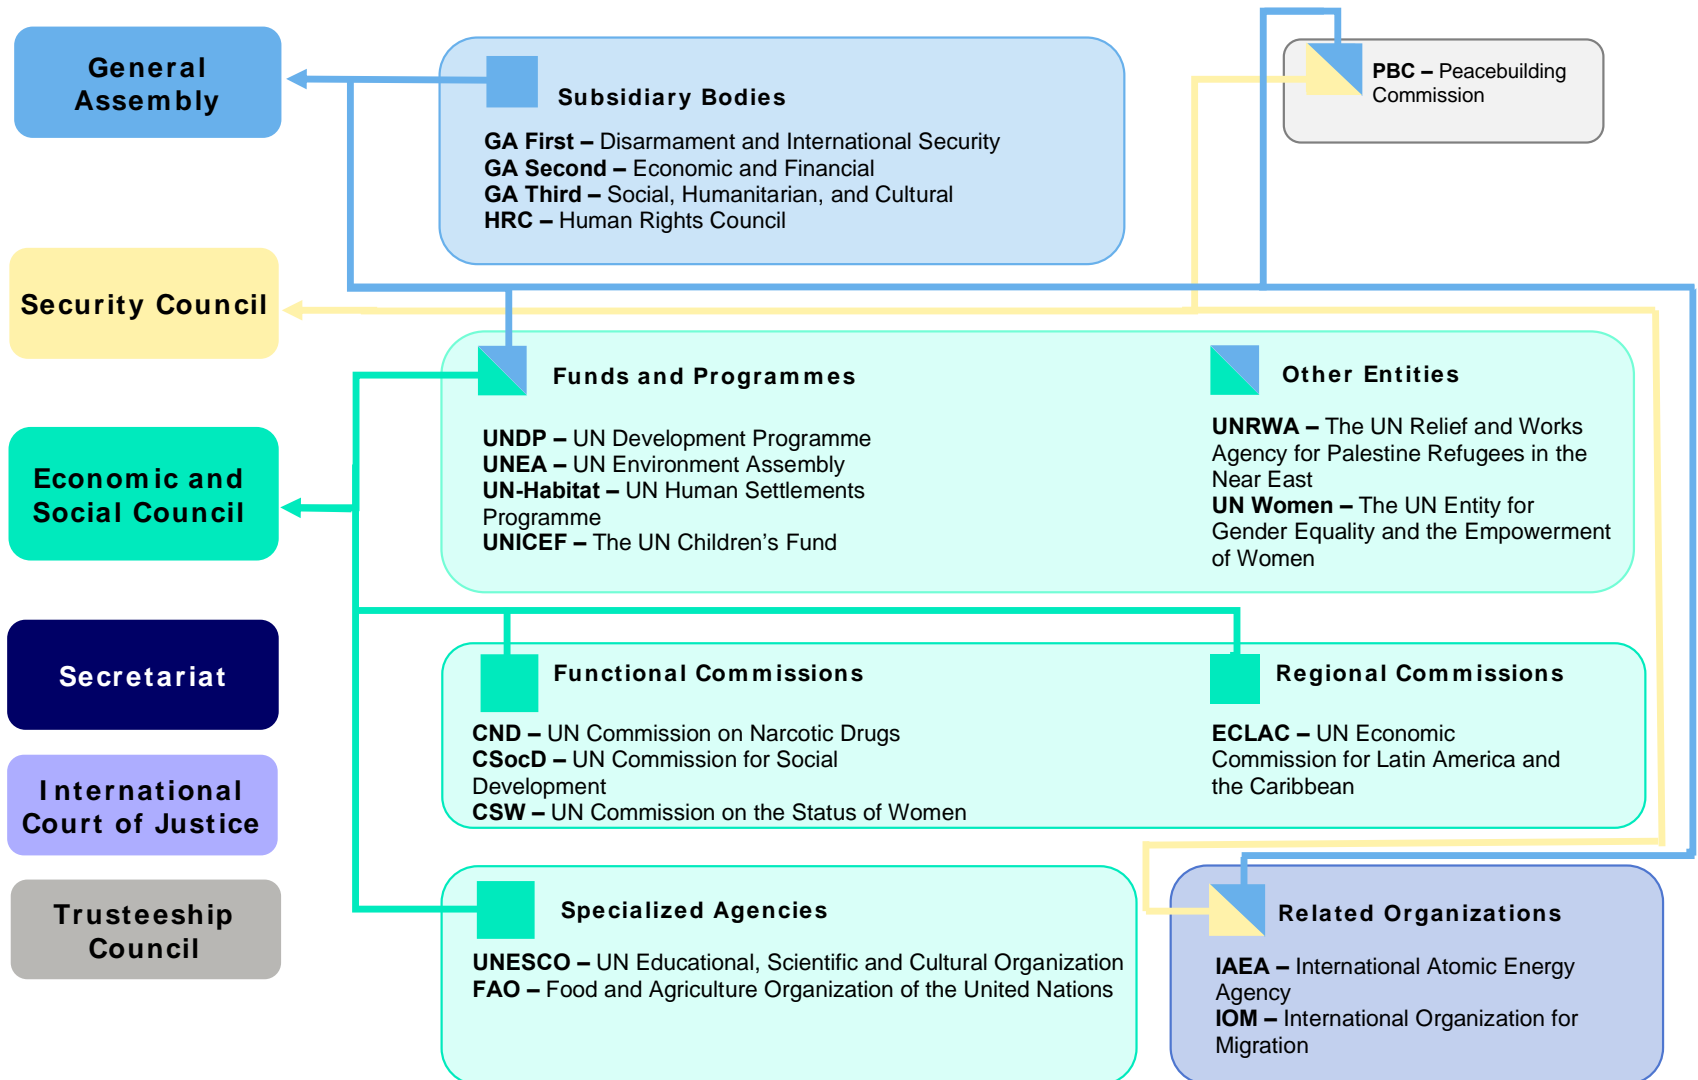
General Assembly

Security Council

Economic and Social Council

Secretariat

International Court of Justice

Trusteeship Council

Subsidiary Bodies

**GA First –** Disarmament and International Security
**GA Second –** Economic and Financial
**GA Third –** Social, Humanitarian, and Cultural
**HRC –** Human Rights Council

**PBC –** Peacebuilding Commission

Funds and Programmes

**UNDP –** UN Development Programme
**UNEA –** UN Environment Assembly
**UN-Habitat –** UN Human Settlements Programme
**UNICEF –** The UN Children's Fund

Other Entities

**UNRWA –** The UN Relief and Works Agency for Palestine Refugees in the Near East
**UN Women –** The UN Entity for Gender Equality and the Empowerment of Women

Functional Commissions

**CND –** UN Commission on Narcotic Drugs
**CSocD –** UN Commission for Social Development
**CSW –** UN Commission on the Status of Women

Regional Commissions

**ECLAC –** UN Economic Commission for Latin America and the Caribbean

Specialized Agencies

**UNESCO –** UN Educational, Scientific and Cultural Organization
**FAO –** Food and Agriculture Organization of the United Nations

Related Organizations

**IAEA –** International Atomic Energy Agency
**IOM –** International Organization for Migration